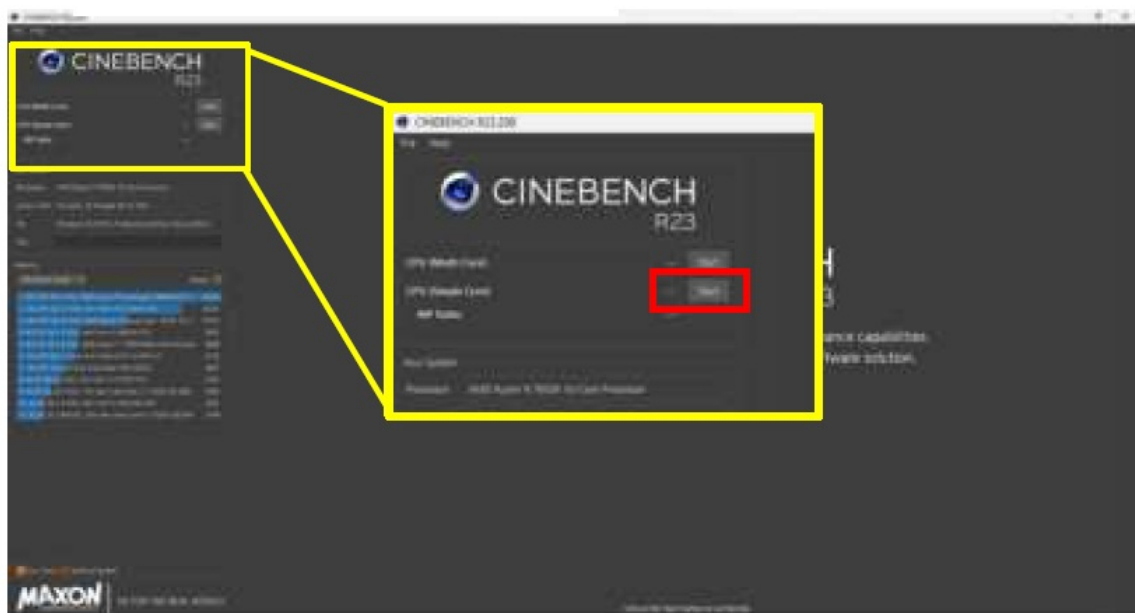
CINEBENCH
R23

CINEBENCH R23.200

File Help

CINEBENCH
R23

CPU (Multi Core) Start

CPU (Single Core) Start

MP Ratio

Your System

Processor AMD Ryzen 9 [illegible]

H

3

ance capabilities

ftware solution.

MAXON